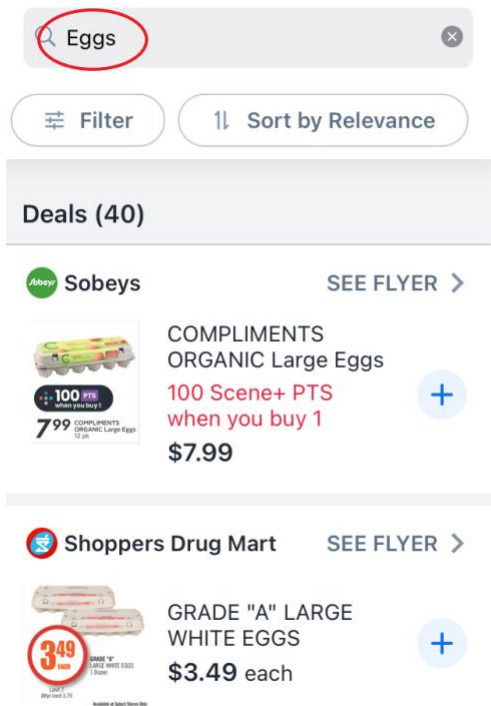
Eggs

Filter

Sort by Relevance

Deals (40)

Sobeys Sobeys

SEE FLYER >

100 PTS when you buy 1

7 99 COMPLIMENTS ORGANIC Large Eggs 12 pk

COMPLIMENTS ORGANIC Large Eggs

100 Scene+ PTS when you buy 1

$7.99

+

Shoppers Drug Mart

SEE FLYER >

3 49 EACH GRADE "A" LARGE WHITE EGGS 1 Dozen

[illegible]

GRADE "A" LARGE WHITE EGGS

$3.49 each

+